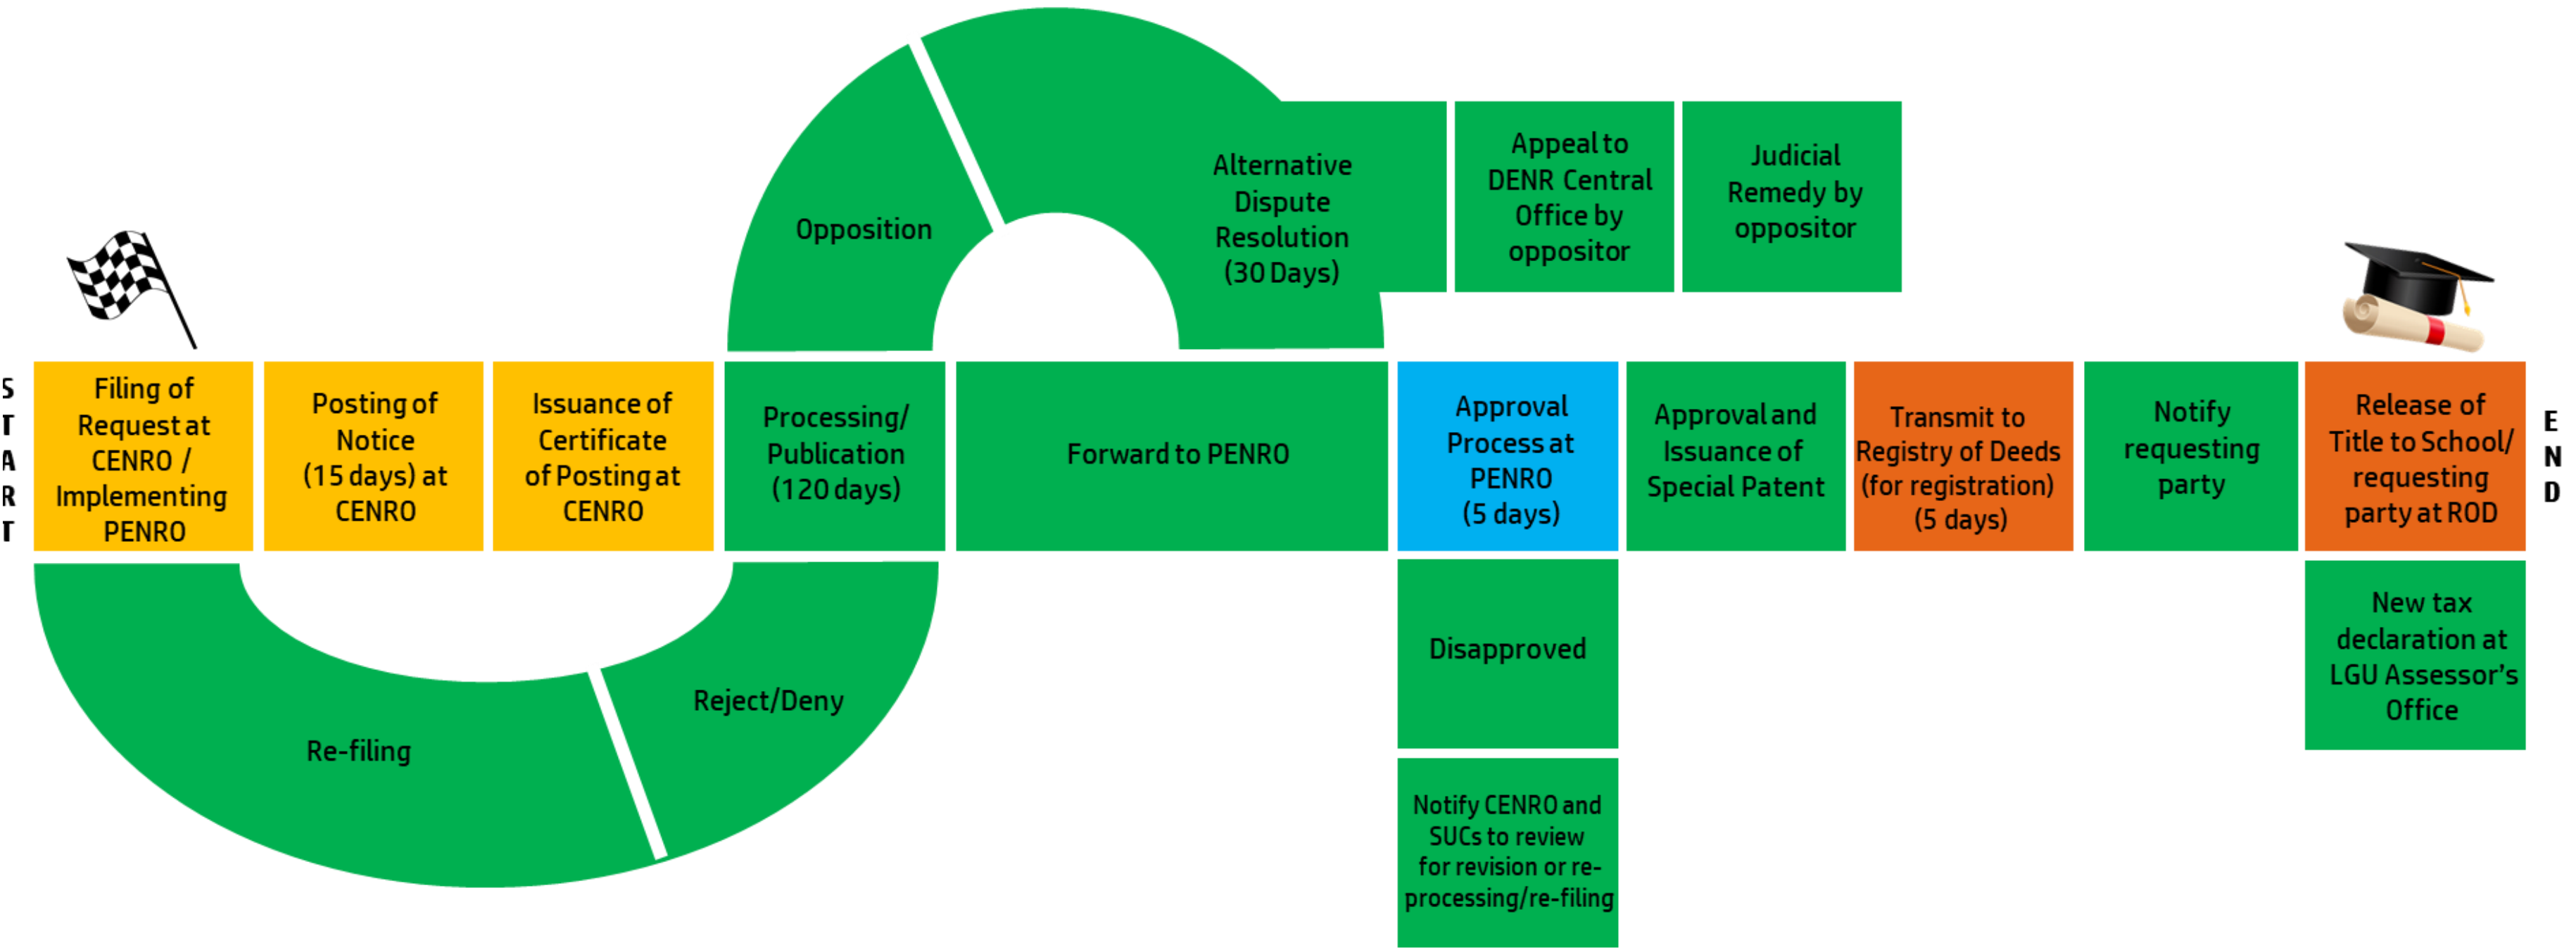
Opposition

Alternative Dispute Resolution (30 Days)

Appeal to DENR Central Office by oppositor

Judicial Remedy by oppositor

START

Filing of Request at CENRO / Implementing PENRO

Posting of Notice (15 days) at CENRO

Issuance of Certificate of Posting at CENRO

Processing/ Publication (120 days)

Forward to PENRO

Approval Process at PENRO (5 days)

Approval and Issuance of Special Patent

Transmit to Registry of Deeds (for registration) (5 days)

Notify requesting party

Release of Title to School/ requesting party at ROD

END

Re-filing

Reject/Deny

Disapproved

Notify CENRO and SUCs to review for revision or re-processing/re-filing

New tax declaration at LGU Assessor's Office